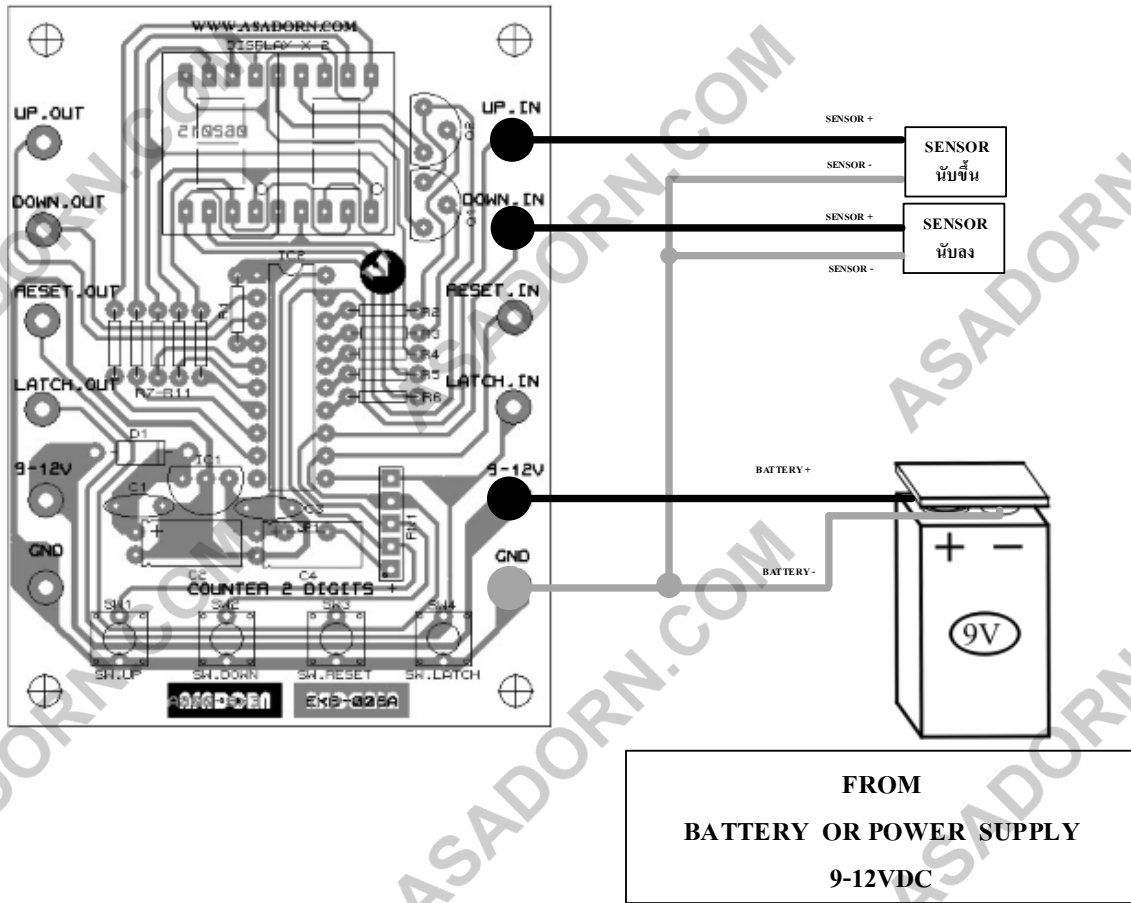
WWW.ASADORN.COM
DISPLAY X 2

UP.OUT
DOWN.OUT
RESET.OUT
LATCH.OUT
9-12V
GND

UP.IN
DOWN.IN
RESET.IN
LATCH.IN
9-12V
GND

Q2
Q1
IC2
R1
R7-R11
R2
R3
R4
R5
R6
D1
IC1
C1
C2
C3
C4
PIN1
+
+

COUNTER 2 DIGITS
SW1 SW2 SW3 SW4
SW.UP SW.DOWN SW.RESET SW.LATCH
ASADORN EKB-008A

SENSOR +
SENSOR -
SENSOR
นับขึ้น
SENSOR +
SENSOR
นับลง
SENSOR -

BATTERY +
BATTERY -
+ −
9V

FROM
BATTERY OR POWER SUPPLY
9-12VDC

ASADORN.COM
ASADORN.COM
ASADORN.COM
ASADORN.COM
ASADORN
ASADORN
ASADORN
ASADORN
ASADORN